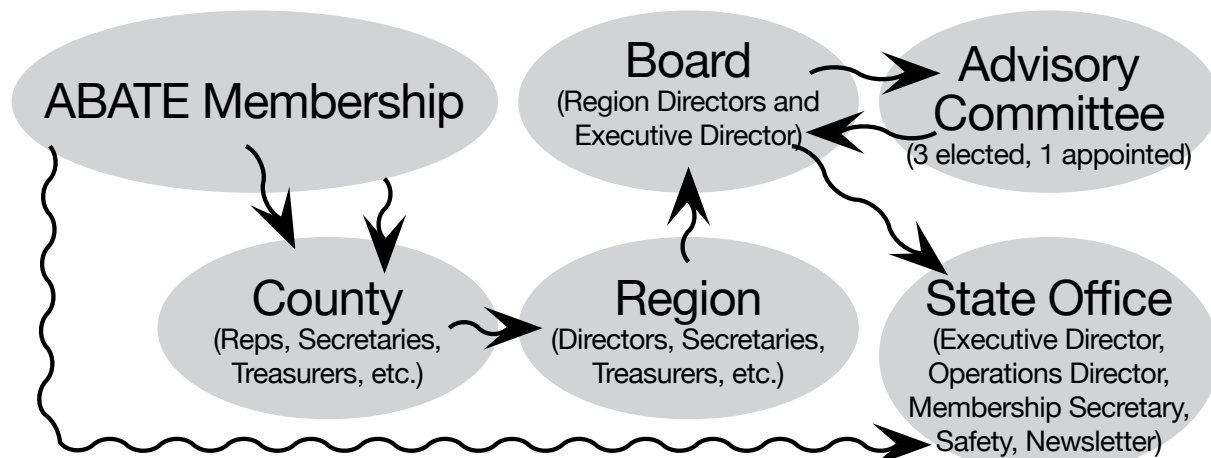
ABATE Membership

Board
(Region Directors and Executive Director)

Advisory Committee
(3 elected, 1 appointed)

County
(Reps, Secretaries, Treasurers, etc.)

Region
(Directors, Secretaries, Treasurers, etc.)

State Office
(Executive Director, Operations Director, Membership Secretary, Safety, Newsletter)